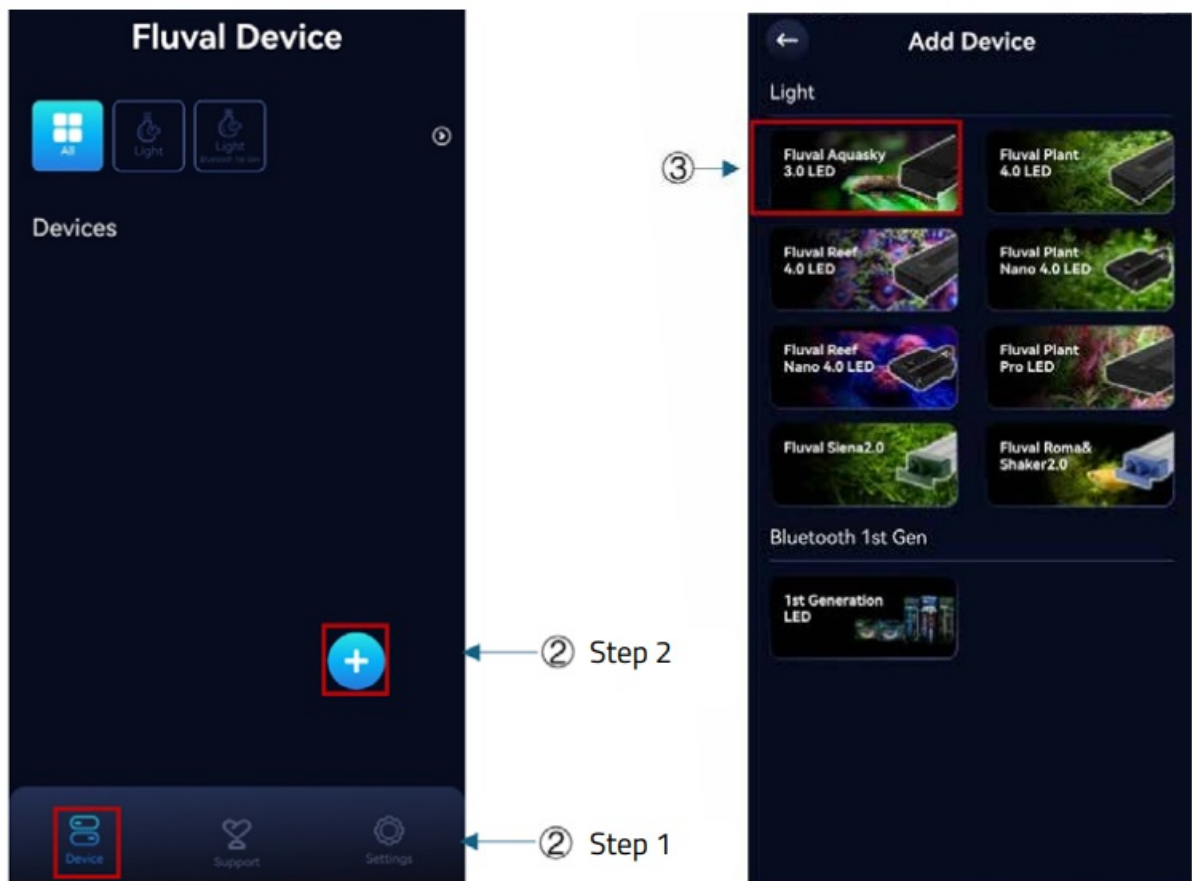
Fluval Device

All
Light
Light
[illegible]

Devices

+

Device
Support
Settings

② Step 2

② Step 1

③

Add Device

Light

Fluval Aquasky 3.0 LED
Fluval Plant 4.0 LED
Fluval Reef 4.0 LED
Fluval Plant Nano 4.0 LED
Fluval Reef Nano 4.0 LED
Fluval Plant Pro LED
Fluval Siena2.0
Fluval Roma& Shaker2.0

Bluetooth 1st Gen

1st Generation LED